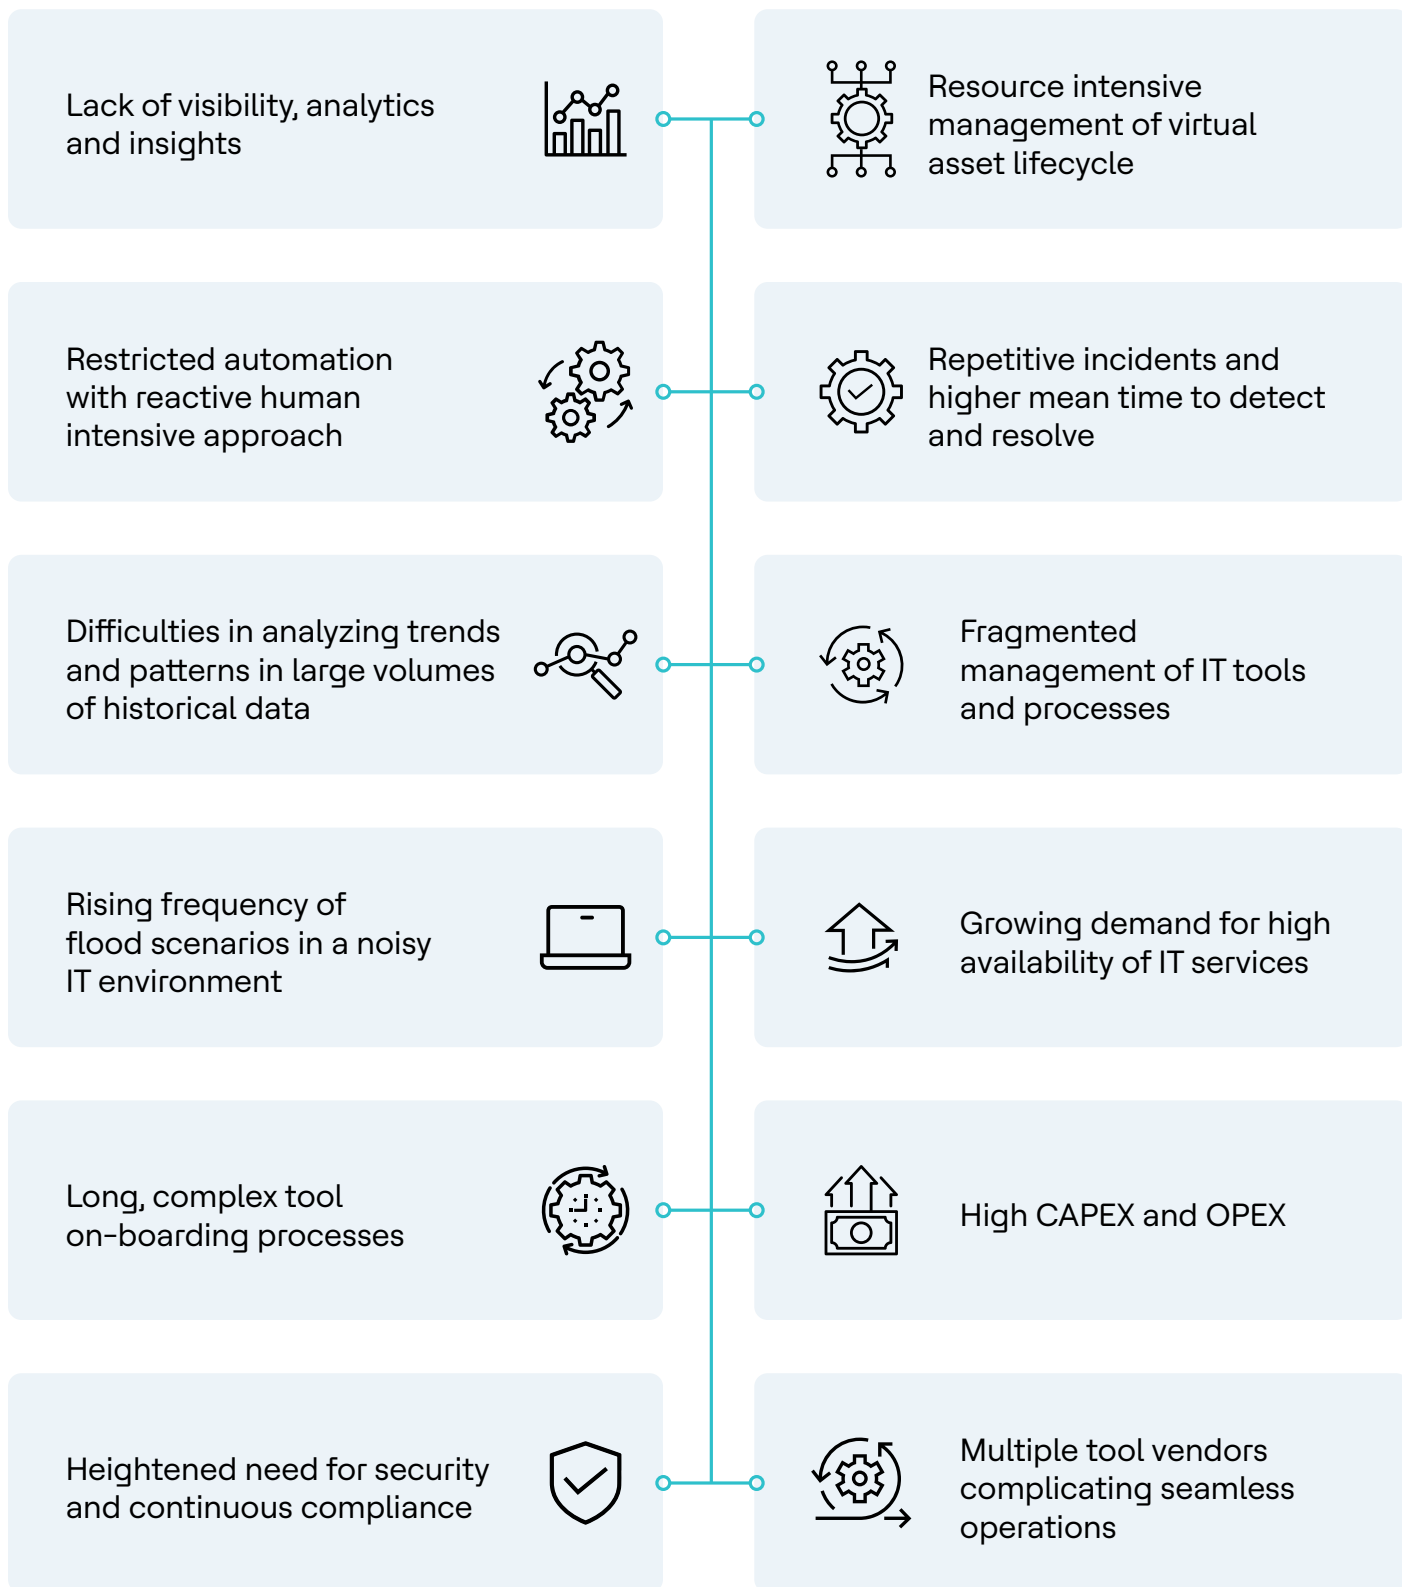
Lack of visibility, analytics and insights

Resource intensive management of virtual asset lifecycle

Restricted automation with reactive human intensive approach

Repetitive incidents and higher mean time to detect and resolve

Difficulties in analyzing trends and patterns in large volumes of historical data

Fragmented management of IT tools and processes

Rising frequency of flood scenarios in a noisy IT environment

Growing demand for high availability of IT services

Long, complex tool on-boarding processes

High CAPEX and OPEX

Heightened need for security and continuous compliance

Multiple tool vendors complicating seamless operations